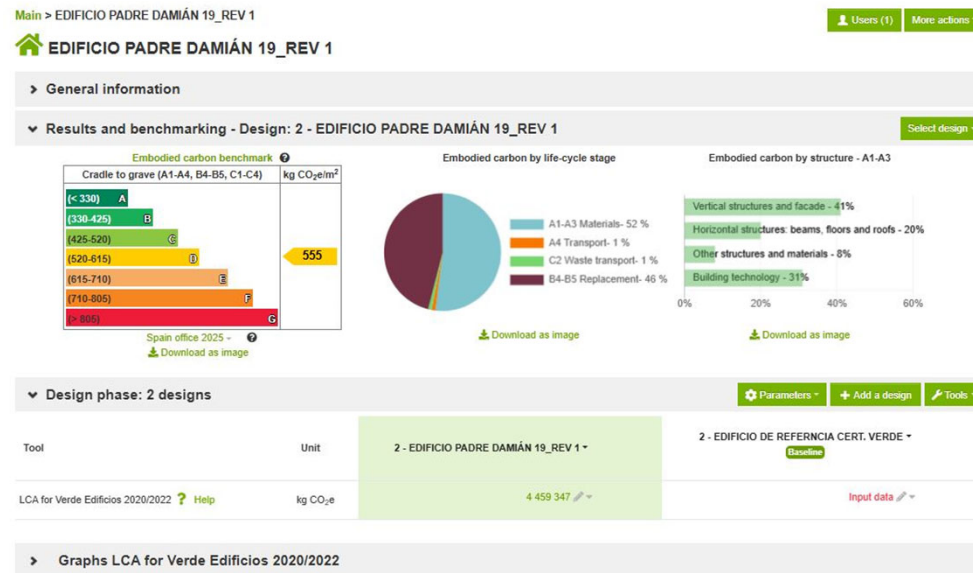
Main > EDIFICIO PADRE DAMIÁN 19_REV 1

Users (1) More actions

EDIFICIO PADRE DAMIÁN 19_REV 1

General information

Results and benchmarking - Design: 2 - EDIFICIO PADRE DAMIÁN 19_REV 1

Select design

Embodied carbon benchmark

| Cradle to grave (A1-A4, B4-B5, C1-C4) | kg $CO_2e/m^2$ |
|---|---|
| (< 330) A | |
| (330-425) B | |
| (425-520) C | |
| (520-615) D | 555 |
| (615-710) E | |
| (710-805) F | |
| (> 805) G | |

Spain office 2025 -

Download as image

Embodied carbon by life-cycle stage

A1-A3 Materials- 52 %
A4 Transport- 1 %
C2 Waste transport- 1 %
B4-B5 Replacement- 46 %

Download as image

Embodied carbon by structure - A1-A3

Vertical structures and facade - 41%
Horizontal structures: beams, floors and roofs - 20%
Other structures and materials - 8%
Building technology - 31%

0% 20% 40% 60%

Download as image

Design phase: 2 designs

Parameters Add a design Tools

| Tool | Unit | 2 - EDIFICIO PADRE DAMIÁN 19_REV 1 | 2 - EDIFICIO DE REFERNCIA CERT. VERDE Baseline |
|---|---|---|---|
| LCA for Verde Edificios 2020/2022 ? Help | kg $CO_2e$ | 4 459 347 | Input data |

Graphs LCA for Verde Edificios 2020/2022